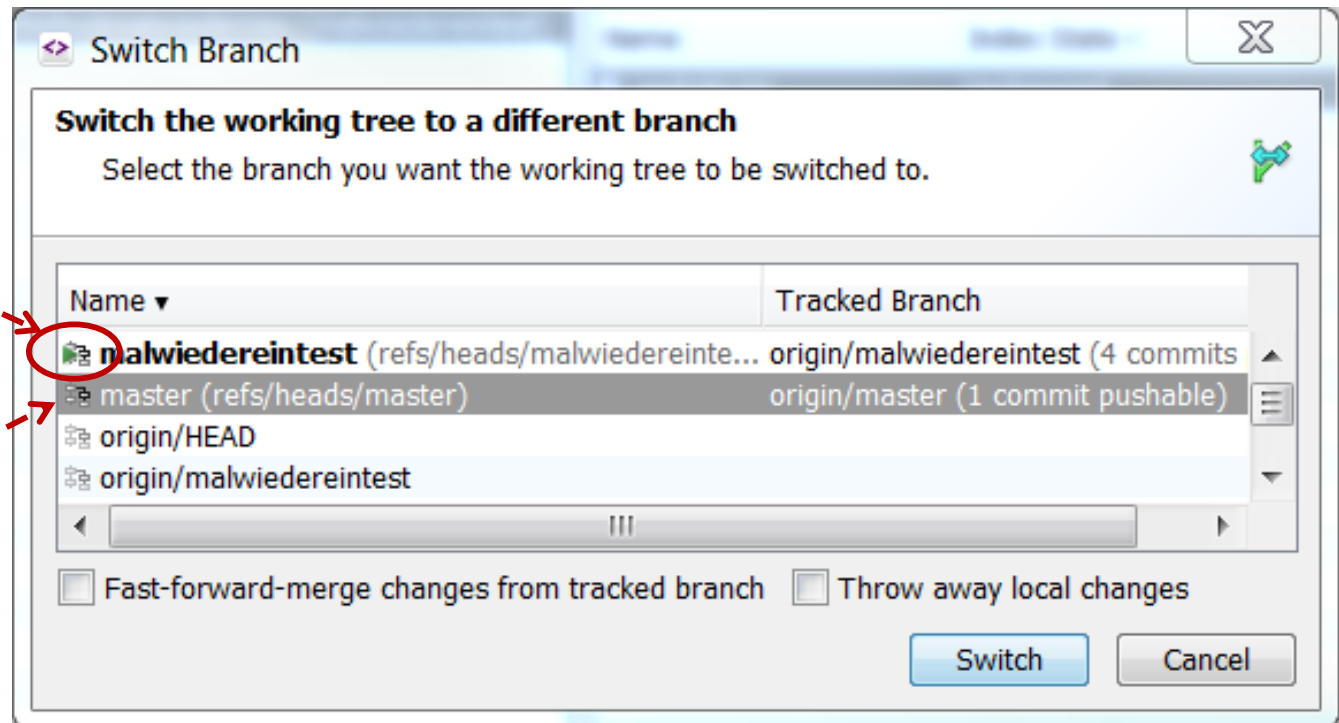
Switch Branch

Switch the working tree to a different branch

Select the branch you want the working tree to be switched to.

| Name ▾ | Tracked Branch |
|---|---|
| malwiedereintest (refs/heads/malwiedereinte... | origin/malwiedereintest (4 commits |
| master (refs/heads/master) | origin/master (1 commit pushable) |
| origin/HEAD | |
| origin/malwiedereintest | |

Fast-forward-merge changes from tracked branch

Throw away local changes

Switch

Cancel